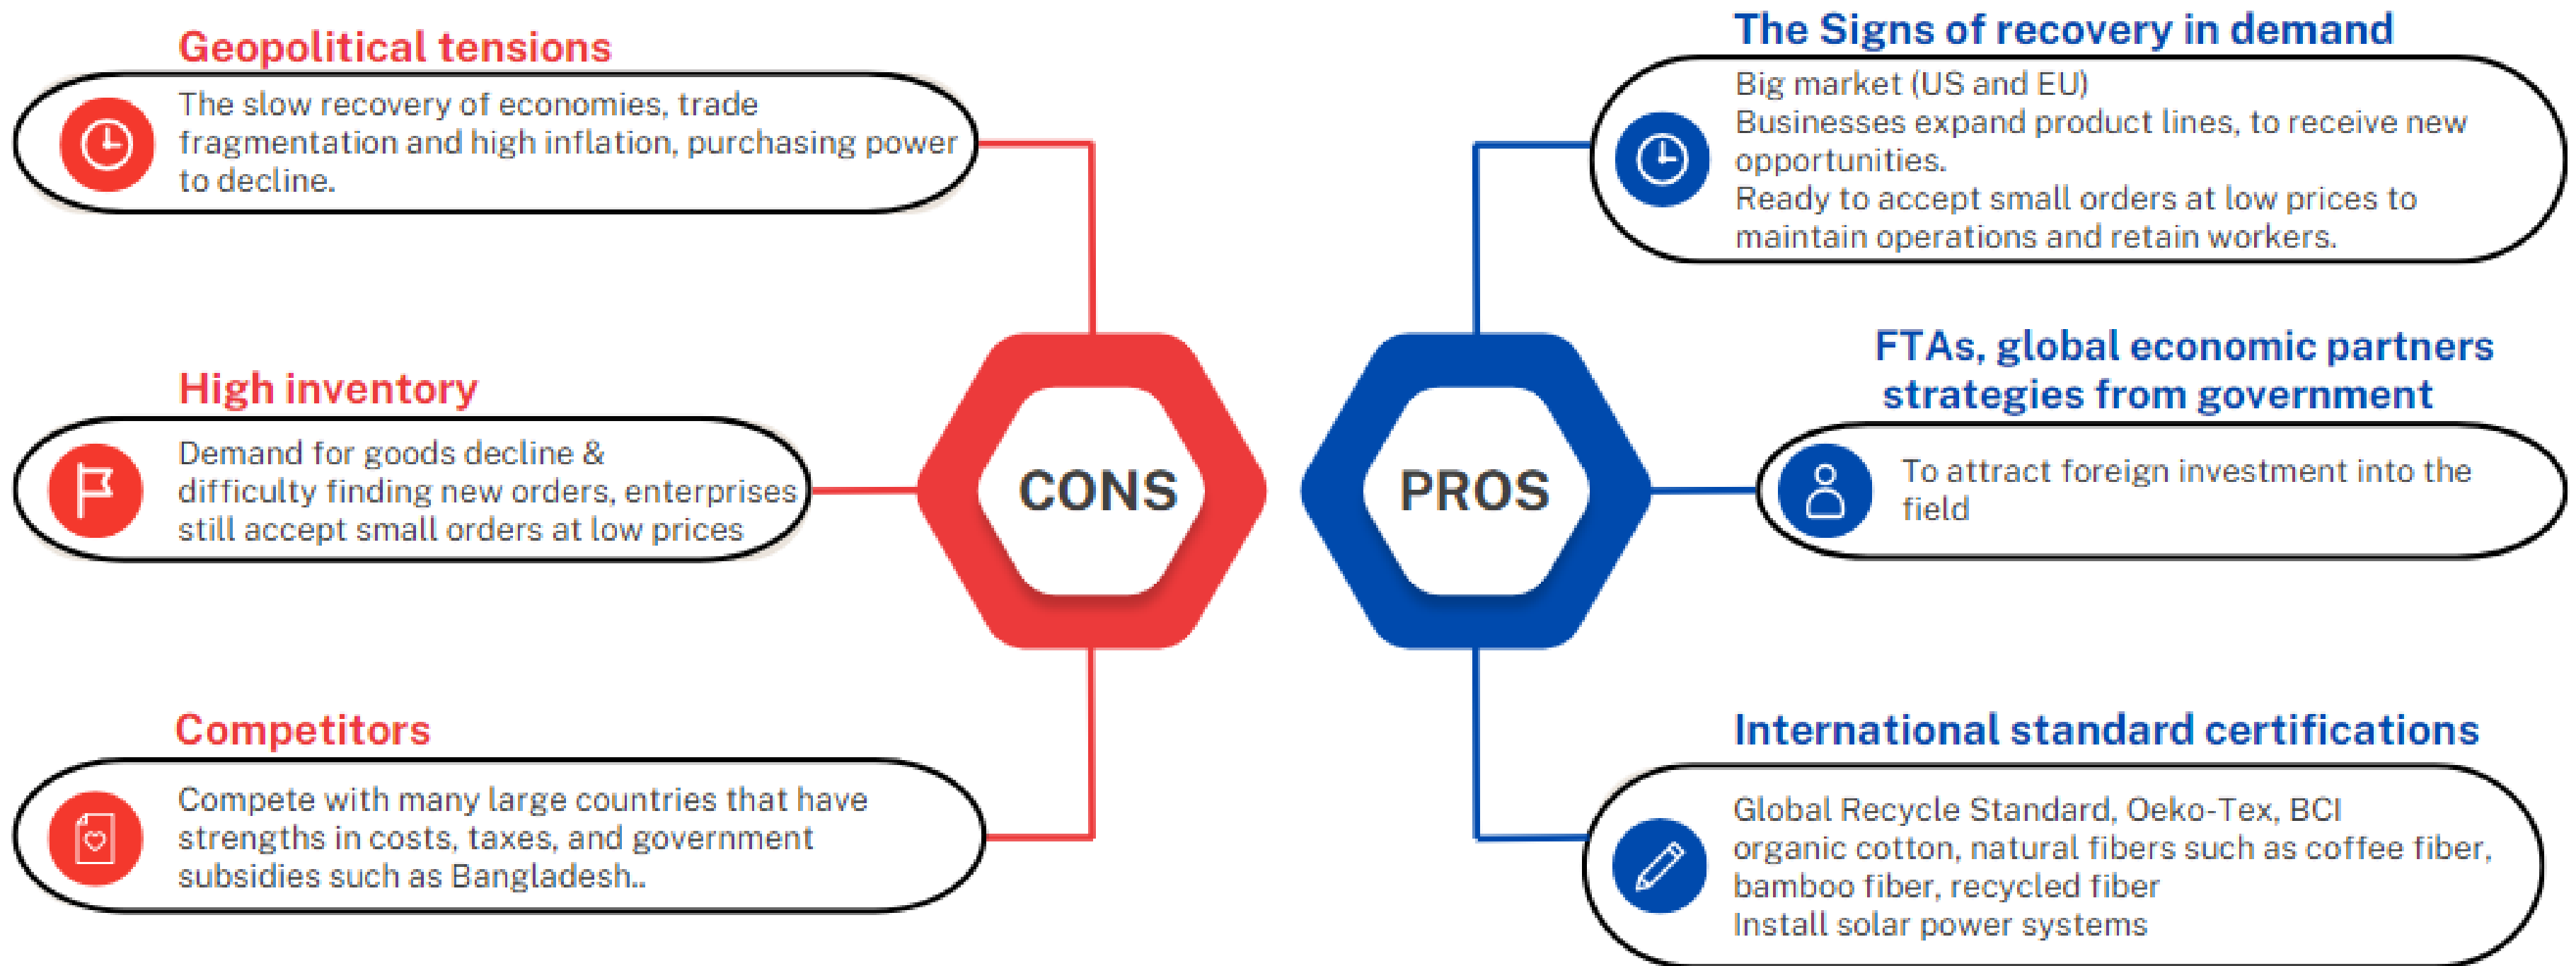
Geopolitical tensions

The slow recovery of economies, trade fragmentation and high inflation, purchasing power to decline.

High inventory

Demand for goods decline & difficulty finding new orders, enterprises still accept small orders at low prices

Competitors

Compete with many large countries that have strengths in costs, taxes, and government subsidies such as Bangladesh..

CONS

PROS

The Signs of recovery in demand

Big market (US and EU)
Businesses expand product lines, to receive new opportunities.
Ready to accept small orders at low prices to maintain operations and retain workers.

FTAs, global economic partners strategies from government

To attract foreign investment into the field

International standard certifications

Global Recycle Standard, Oeko-Tex, BCI organic cotton, natural fibers such as coffee fiber, bamboo fiber, recycled fiber
Install solar power systems